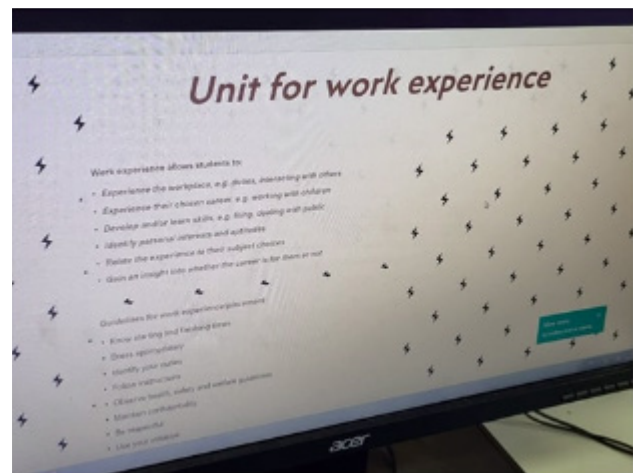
Unit for work experience

Work experience allows students to:

• Experience the workplace, e.g. duties, interacting with others
• Experience their chosen career, e.g. working with children
• Develop and/or learn skills, e.g. filing, dealing with public
• Identify personal interests and aptitudes
• Relate the experience to their subject choices
• Gain an insight into whether the career is for them or not

Guidelines for work experience/placement

• Know starting and finishing times
• Dress appropriately
• Identify your duties
• Follow instructions
• Observe health, safety and welfare practices
• Maintain confidentiality
• Be respectful
• Use your initiative

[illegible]

acer